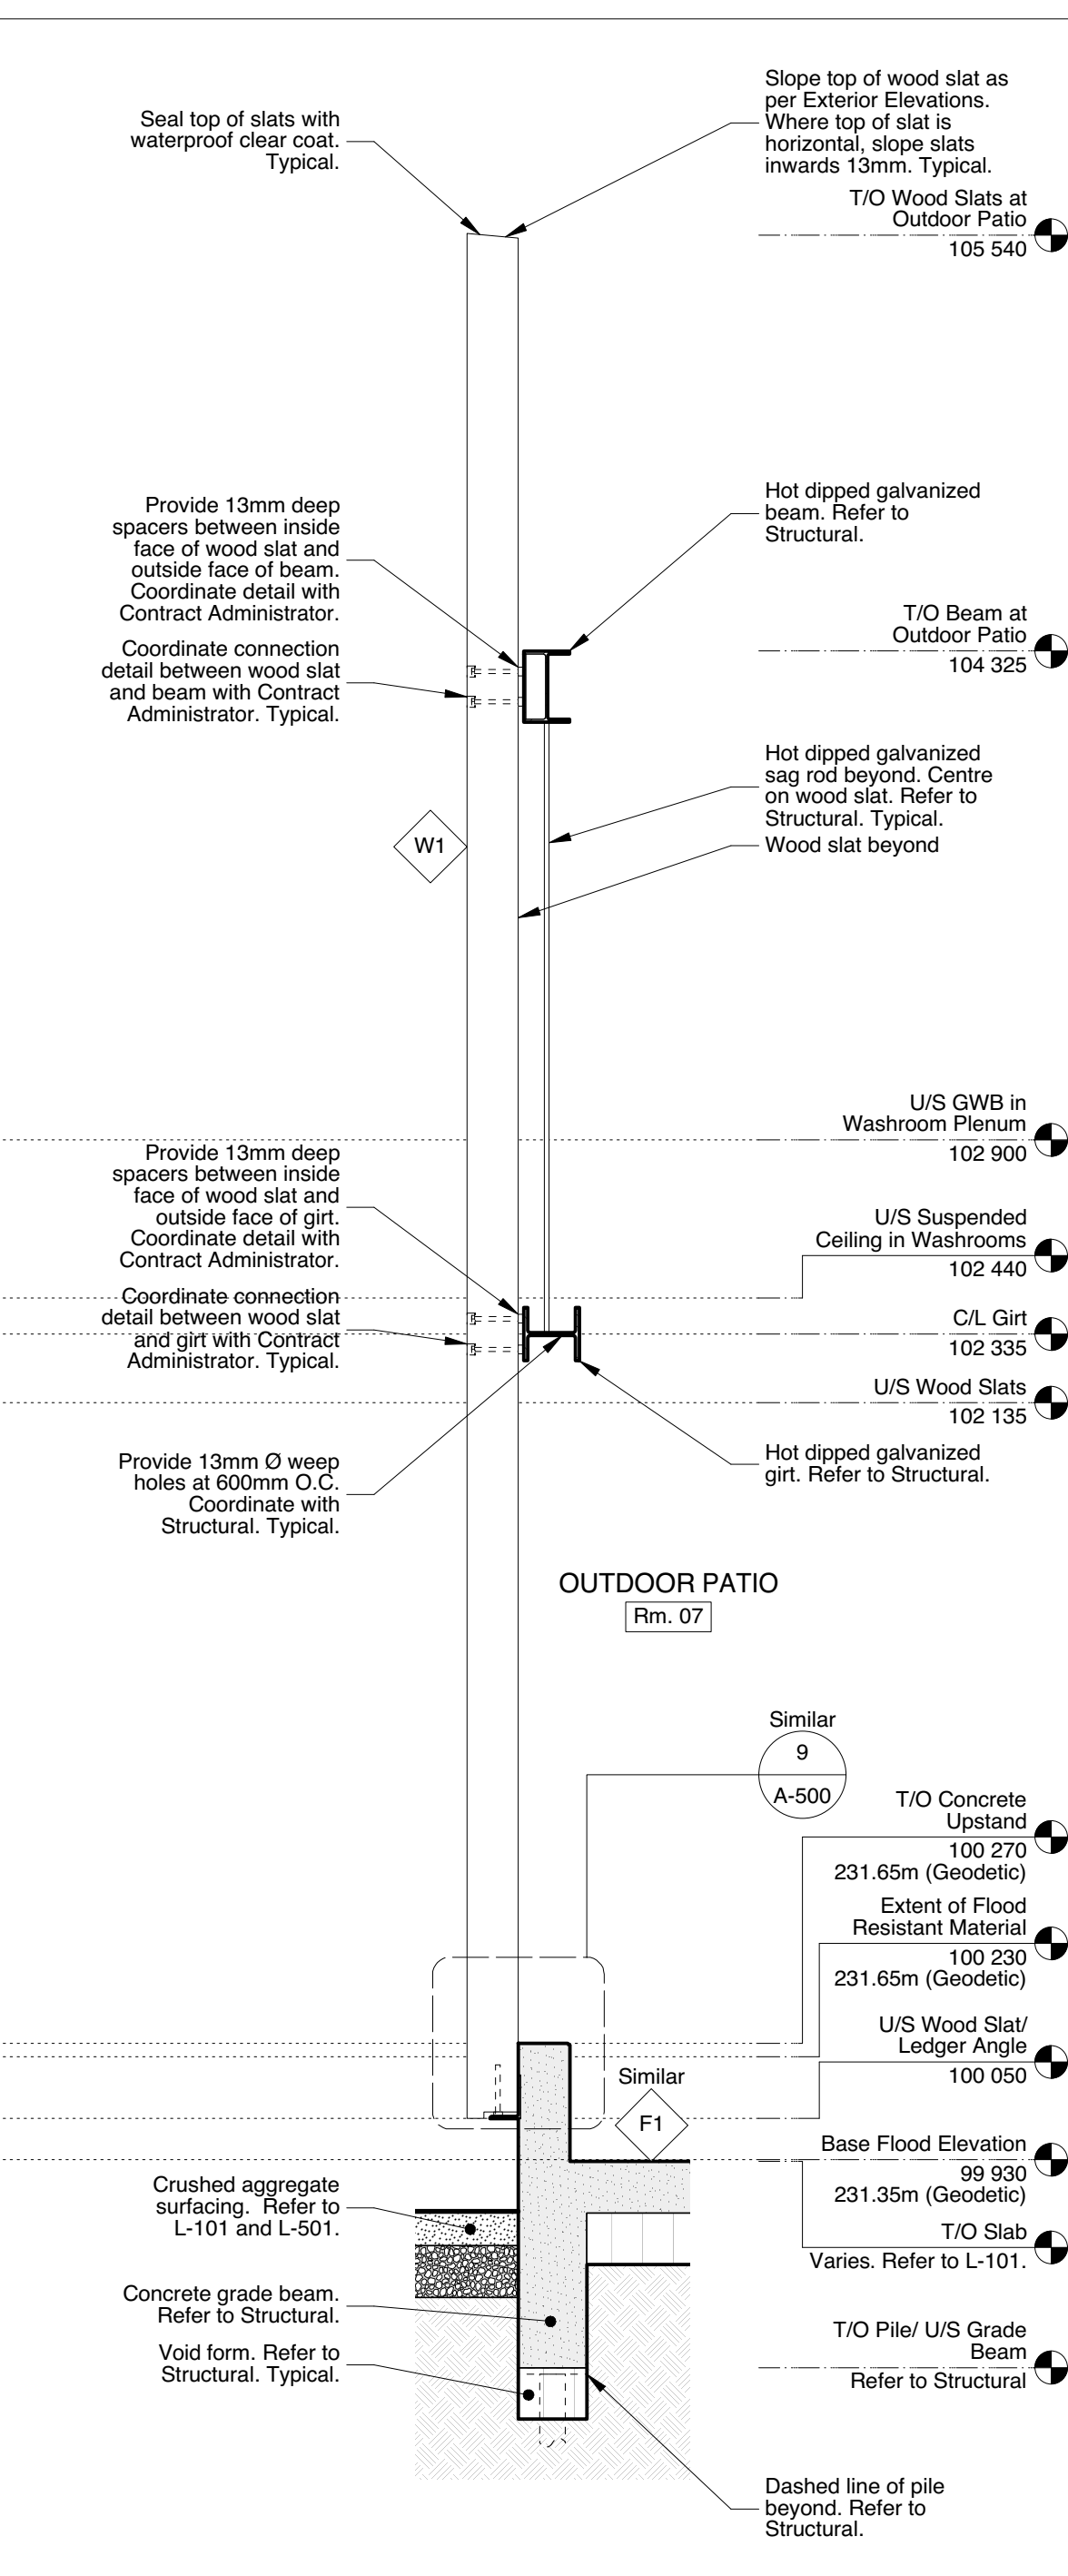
Seal top of slats with waterproof clear coat. Typical.

Slope top of wood slat as per Exterior Elevations. Where top of slat is horizontal, slope slats inwards 13mm. Typical.

T/O Wood Slats at Outdoor Patio
105 540

Provide 13mm deep spacers between inside face of wood slat and outside face of beam. Coordinate detail with Contract Administrator.

Coordinate connection detail between wood slat and beam with Contract Administrator. Typical.

Hot dipped galvanized beam. Refer to Structural.

T/O Beam at Outdoor Patio
104 325

Hot dipped galvanized sag rod beyond. Centre on wood slat. Refer to Structural. Typical.

Wood slat beyond

W1

U/S GWB in Washroom Plenum
102 900

Provide 13mm deep spacers between inside face of wood slat and outside face of girt. Coordinate detail with Contract Administrator.

U/S Suspended Ceiling in Washrooms
102 440

Coordinate connection detail between wood slat and girt with Contract Administrator. Typical.

C/L Girt
102 335

U/S Wood Slats
102 135

Provide 13mm Ø weep holes at 600mm O.C. Coordinate with Structural. Typical.

Hot dipped galvanized girt. Refer to Structural.

OUTDOOR PATIO
Rm. 07

Similar
9
A-500

T/O Concrete Upstand
100 270
231.65m (Geodetic)

Extent of Flood Resistant Material
100 230
231.65m (Geodetic)

U/S Wood Slat/ Ledger Angle
100 050

Similar
F1

Base Flood Elevation
99 930
231.35m (Geodetic)

Crushed aggregate surfacing. Refer to L-101 and L-501.

T/O Slab
Varies. Refer to L-101.

Concrete grade beam. Refer to Structural.

T/O Pile/ U/S Grade Beam
Refer to Structural

Void form. Refer to Structural. Typical.

Dashed line of pile beyond. Refer to Structural.